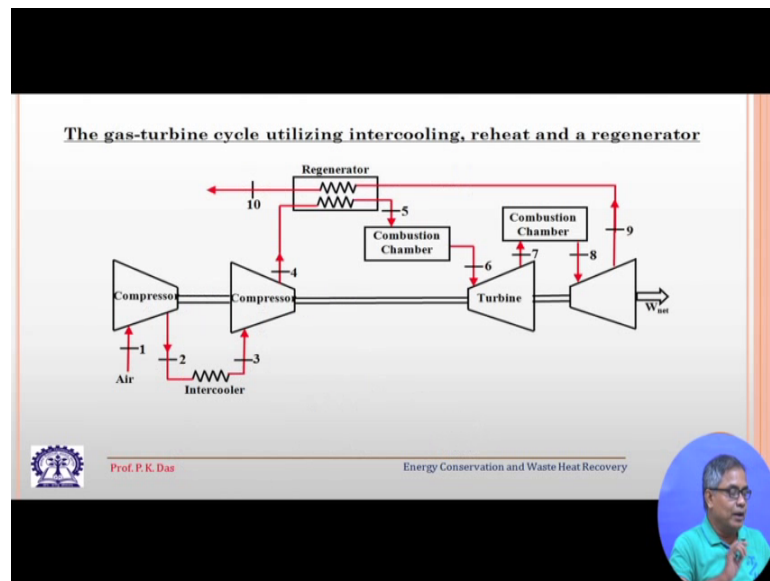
The gas-turbine cycle utilizing intercooling, reheat and a regenerator

Regenerator

10

5

Combustion Chamber

Combustion Chamber

7

9

6

8

4

Compressor

Compressor

Turbine

$W_{net}$

1

2

3

Air

Intercooler

Prof. P. K. Das

Energy Conservation and Waste Heat Recovery